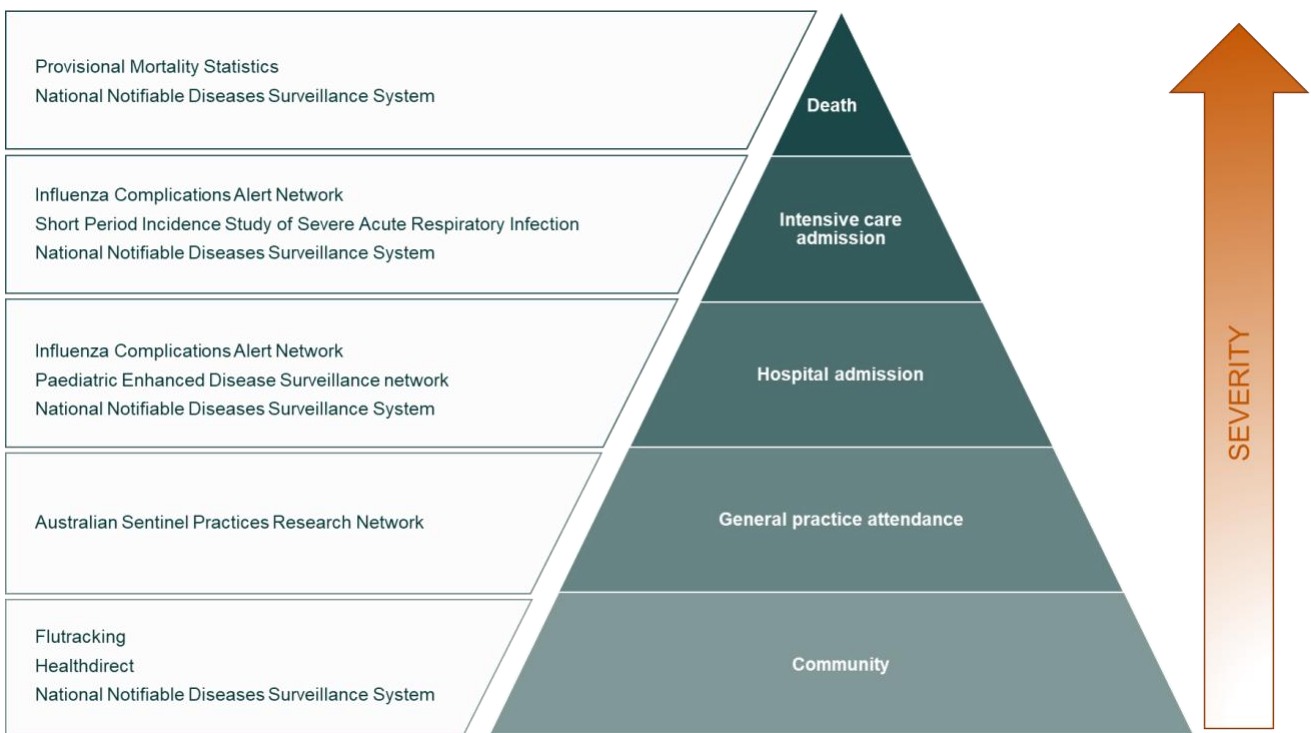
Provisional Mortality Statistics
National Notifiable Diseases Surveillance System

Death

Influenza Complications Alert Network
Short Period Incidence Study of Severe Acute Respiratory Infection
National Notifiable Diseases Surveillance System

Intensive care admission

Influenza Complications Alert Network
Paediatric Enhanced Disease Surveillance network
National Notifiable Diseases Surveillance System

Hospital admission

Australian Sentinel Practices Research Network

General practice attendance

Flutracking
Healthdirect
National Notifiable Diseases Surveillance System

Community

SEVERITY